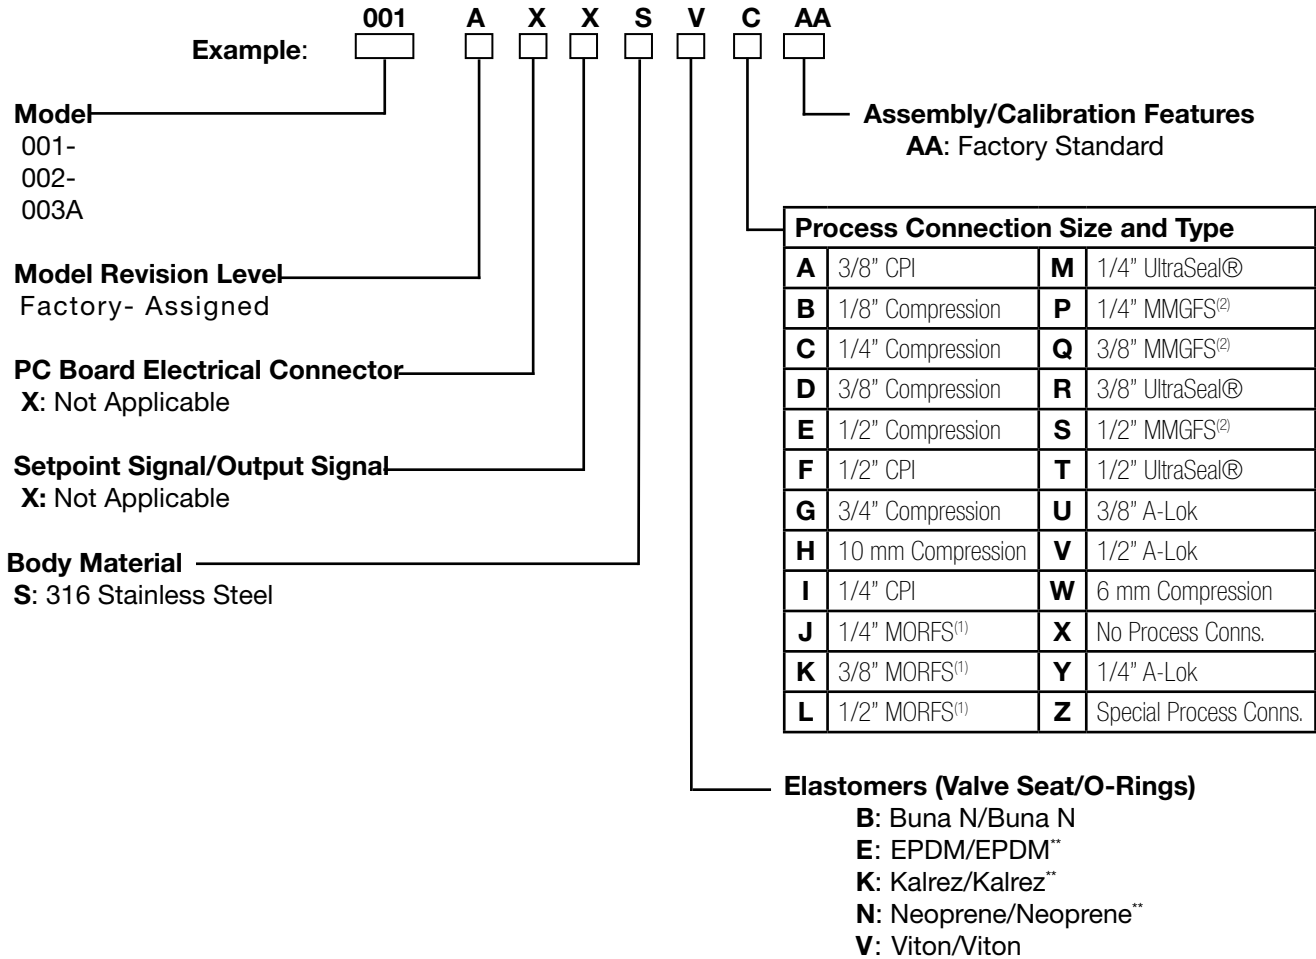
001 A X X S V C AA

Example:

Model
001-
002-
003A

Model Revision Level
Factory- Assigned

PC Board Electrical Connector
X: Not Applicable

Setpoint Signal/Output Signal
X: Not Applicable

Body Material
S: 316 Stainless Steel

Assembly/Calibration Features
AA: Factory Standard

| Process Connection Size and Type | | | |
|---|---|---|---|
| A | 3/8" CPI | M | 1/4" UltraSeal® |
| B | 1/8" Compression | P | 1/4" MMGFS$^{(2)}$ |
| C | 1/4" Compression | Q | 3/8" MMGFS$^{(2)}$ |
| D | 3/8" Compression | R | 3/8" UltraSeal® |
| E | 1/2" Compression | S | 1/2" MMGFS$^{(2)}$ |
| F | 1/2" CPI | T | 1/2" UltraSeal® |
| G | 3/4" Compression | U | 3/8" A-Lok |
| H | 10 mm Compression | V | 1/2" A-Lok |
| I | 1/4" CPI | W | 6 mm Compression |
| J | 1/4" MORFS$^{(1)}$ | X | No Process Conns. |
| K | 3/8" MORFS$^{(1)}$ | Y | 1/4" A-Lok |
| L | 1/2" MORFS$^{(1)}$ | Z | Special Process Conns. |

Elastomers (Valve Seat/O-Rings)
B: Buna N/Buna N
E: EPDM/EPDM**
K: Kalrez/Kalrez**
N: Neoprene/Neoprene**
V: Viton/Viton